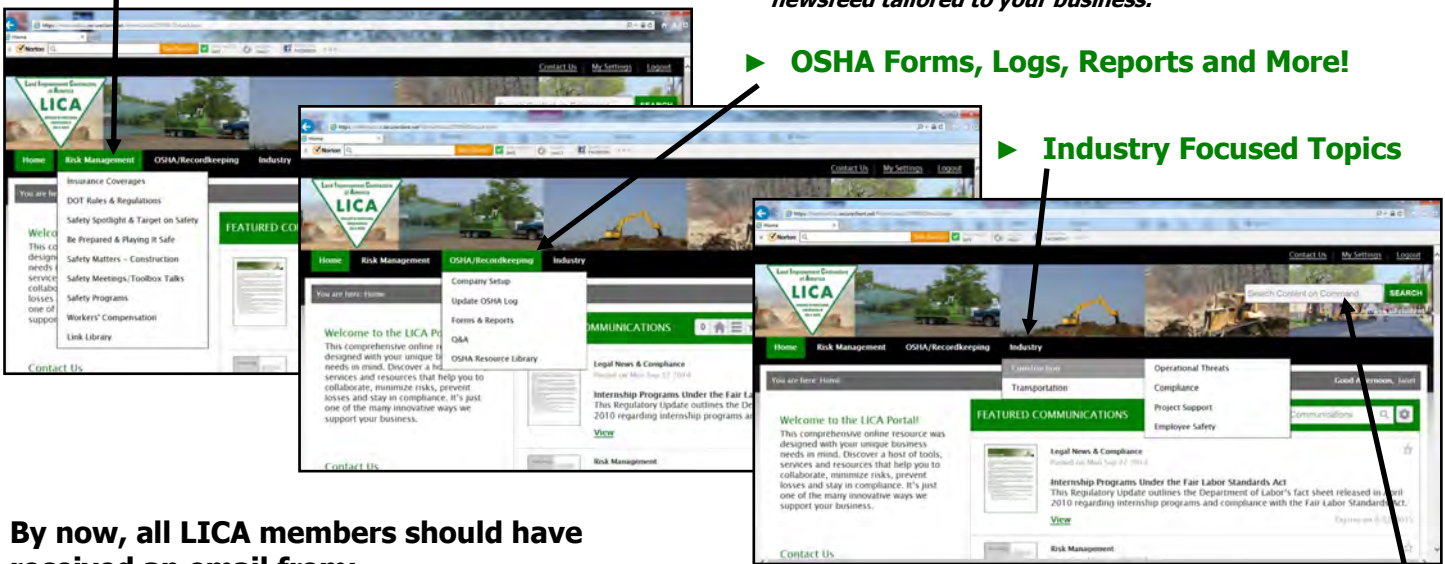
newsfeed tailored to your business.

► OSHA Forms, Logs, Reports and More!

► Industry Focused Topics

Contact Us | My Settings | Logout

LICA

Home Risk Management OSHA/Recordkeeping Industry

You are here:

Insurance Coverages
DOT Rules & Regulations
Safety Spotlight & Target on Safety
Be Prepared & Playing it Safe
Safety Matters – Construction
Safety Meetings/Toolbox Talks
Safety Programs
Workers' Compensation
Link Library

Welco
This co
designe
needs i
service
collabo
losses
one of
suppor

FEATURED CO

Contact Us

Contact Us | My Settings | Logout

LICA

Home Risk Management OSHA/Recordkeeping Industry

You are here: Home

Company Setup
Update OSHA Log
Forms & Reports
Q&A
OSHA Resource Library

Welcome to the LICA Po
This comprehensive online r
designed with your unique b
needs in mind. Discover a ho
services and resources that help you to collaborate, minimize risks, prevent losses and stay in compliance. It's just one of the many innovative ways we support your business.

MMUNICATIONS

Legal News & Compliance
Posted on Mon Sep 22 2014

Internship Programs Under the Fair La
This Regulatory Update outlines the De
2010 regarding internship programs ar

View

Risk Management

Contact Us

Contact Us | My Settings | Logout

LICA

Search Content on Command SEARCH

Home Risk Management OSHA/Recordkeeping Industry

Construction
Transportation

Operational Threats
Compliance
Project Support
Employee Safety

You are here: Home Good Afternoon, Janet

Welcome to the LICA Portal!
This comprehensive online resource was designed with your unique business needs in mind. Discover a host of tools, services and resources that help you to collaborate, minimize risks, prevent losses and stay in compliance. It's just one of the many innovative ways we support your business.

FEATURED COMMUNICATIONS

Communications

Legal News & Compliance
Posted on Mon Sep 22 2014

Internship Programs Under the Fair Labor Standards Act
This Regulatory Update outlines the Department of Labor's fact sheet released in April 2010 regarding internship programs and compliance with the Fair Labor Standards Act.

View

Risk Management

Contact Us

By now, all LICA members should have received an email from: